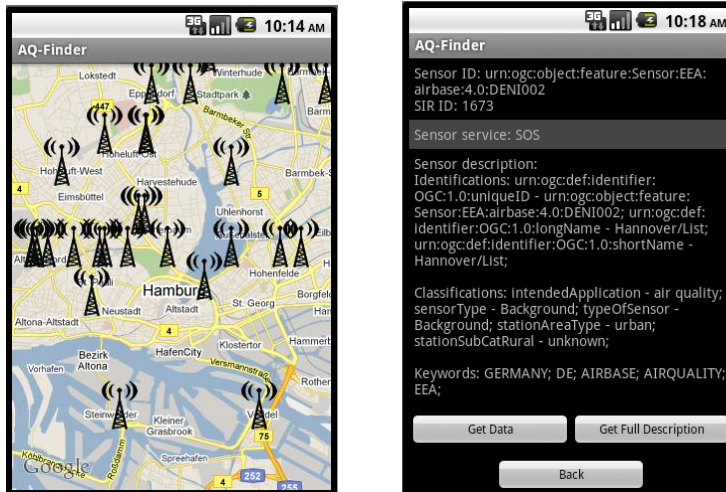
3G 10:14 AM
AQ-Finder
Lokstedt
Winterhude
Eppendorf
Stadtpark
Barmbek-Süd
447
Barm
Hoheluft-Ost
Hoheluft-West
Harvestehude
Barmbek-Sü
4
Eimsbüttel
5
Uhlenhorst
Altona
Hohenfelde
Hamburg
Borgfeld
Neustadt
Altstadt
St. Georg
Altona-Altstadt
4
Klostertor
Hammerb
Bezirk Altona
HafenCity
Vorhafen
Rother
Steinwerder
Kleiner Grasbrook
Veddel
75
Spreehafen
Google
252
255
4

3G 10:18 AM
AQ-Finder
Sensor ID: urn:ogc:object:feature:Sensor:EEA:airbase:4.0:DENI002
SIR ID: 1673

Sensor service: SOS

Sensor description:
Identifications: urn:ogc:def:identifier:OGC:1.0:uniqueID - urn:ogc:object:feature:Sensor:EEA:airbase:4.0:DENI002; urn:ogc:def:identifier:OGC:1.0:longName - Hannover/List; urn:ogc:def:identifier:OGC:1.0:shortName - Hannover/List;

Classifications: intendedApplication - air quality; sensorType - Background; typeOfSensor - Background; stationAreaType - urban; stationSubCatRural - unknown;

Keywords: GERMANY; DE; AIRBASE; AIRQUALITY; EEA;

Get Data
Get Full Description
Back